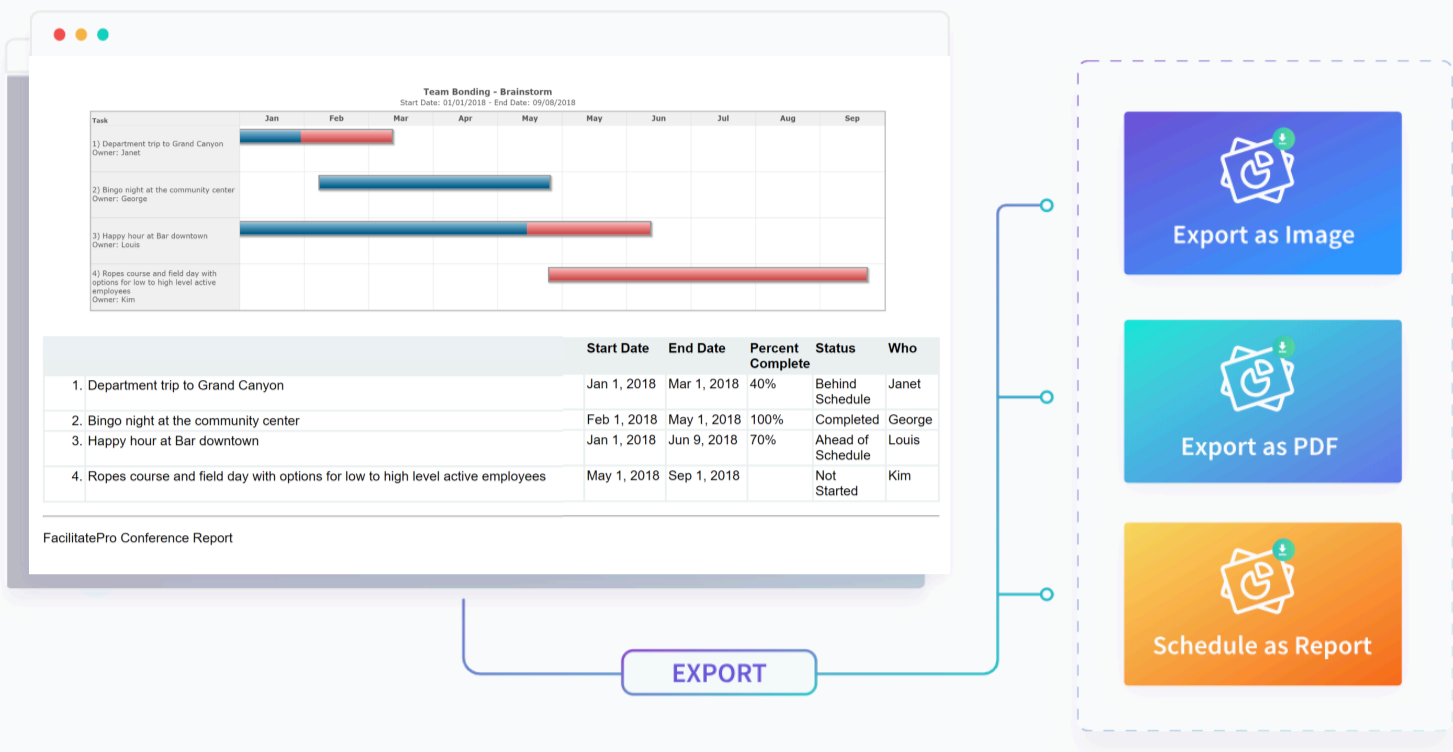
Team Bonding - Brainstorm
Start Date: 01/01/2018 - End Date: 09/08/2018

| Task | Jan | Feb | Mar | Apr | May | May | Jun | Jul | Aug | Sep |
|---|---|---|---|---|---|---|---|---|---|---|
| 1) Department trip to Grand Canyon Owner: Janet | | | | | | | | | | |
| 2) Bingo night at the community center Owner: George | | | | | | | | | | |
| 3) Happy hour at Bar downtown Owner: Louis | | | | | | | | | | |
| 4) Ropes course and field day with options for low to high level active employees Owner: Kim | | | | | | | | | | |

| | Start Date | End Date | Percent Complete | Status | Who |
|---|---|---|---|---|---|
| 1. Department trip to Grand Canyon | Jan 1, 2018 | Mar 1, 2018 | 40% | Behind Schedule | Janet |
| 2. Bingo night at the community center | Feb 1, 2018 | May 1, 2018 | 100% | Completed | George |
| 3. Happy hour at Bar downtown | Jan 1, 2018 | Jun 9, 2018 | 70% | Ahead of Schedule | Louis |
| 4. Ropes course and field day with options for low to high level active employees | May 1, 2018 | Sep 1, 2018 | | Not Started | Kim |

FacilitatePro Conference Report

EXPORT

Export as Image

Export as PDF

Schedule as Report